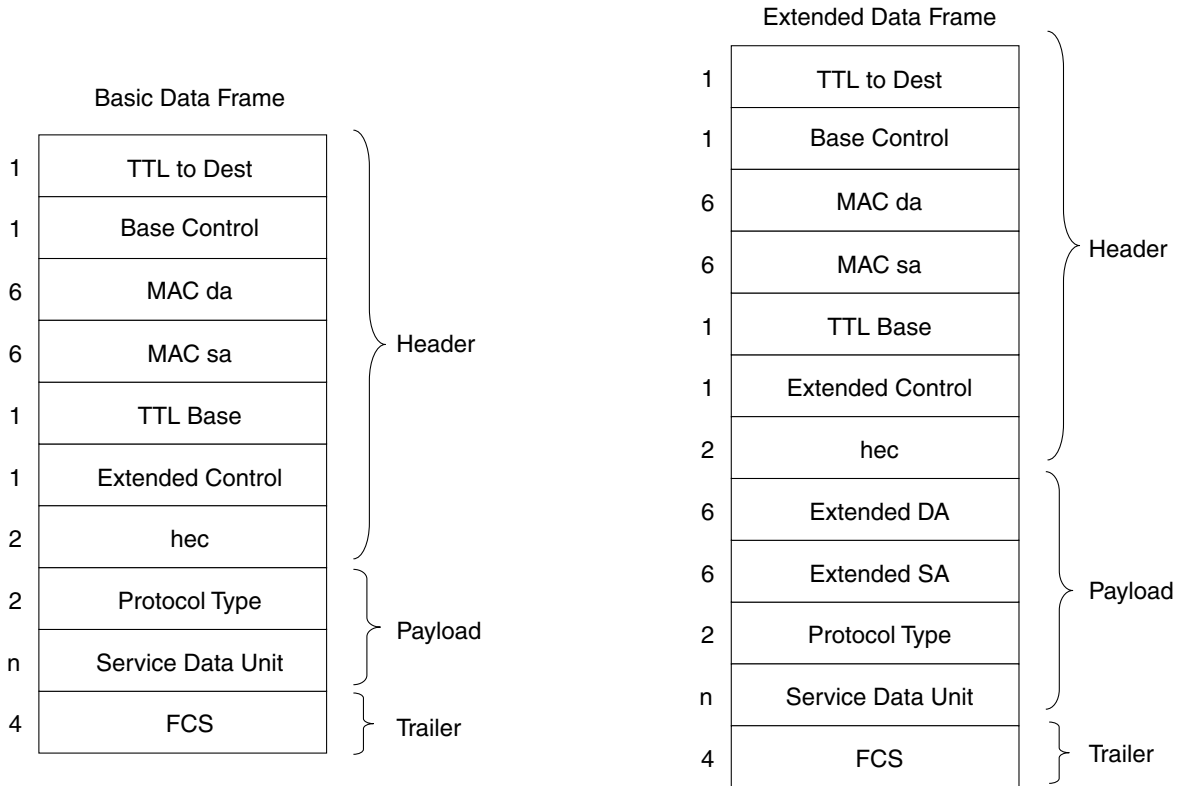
Basic Data Frame

| | |
|---|---|
| 1 | TTL to Dest |
| 1 | Base Control |
| 6 | MAC da |
| 6 | MAC sa |
| 1 | TTL Base |
| 1 | Extended Control |
| 2 | hec |
| 2 | Protocol Type |
| n | Service Data Unit |
| 4 | FCS |

Header
Payload
Trailer

Extended Data Frame

| | |
|---|---|
| 1 | TTL to Dest |
| 1 | Base Control |
| 6 | MAC da |
| 6 | MAC sa |
| 1 | TTL Base |
| 1 | Extended Control |
| 2 | hec |
| 6 | Extended DA |
| 6 | Extended SA |
| 2 | Protocol Type |
| n | Service Data Unit |
| 4 | FCS |

Header
Payload
Trailer